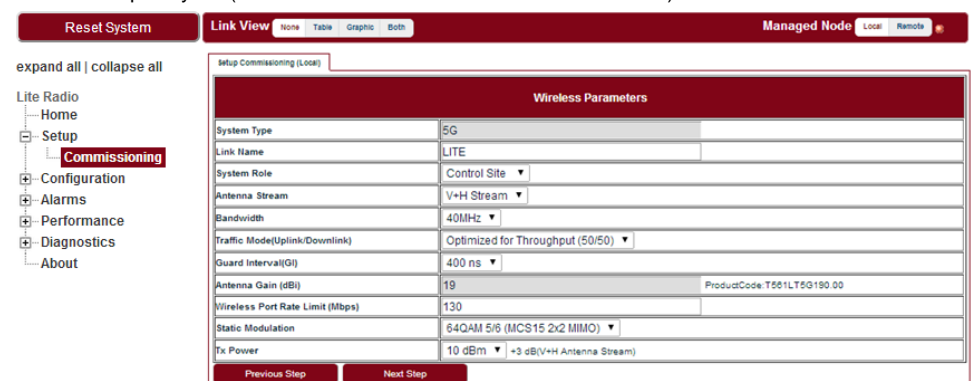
Reset System

Link View None Table Graphic Both

Managed Node Local Remote

expand all | collapse all

Lite Radio
Home
Setup
Commissioning
Configuration
Alarms
Performance
Diagnostics
About

Setup Commissioning (Local)

| Wireless Parameters | |
|---|---|
| System Type | 5G |
| Link Name | LITE |
| System Role | Control Site ▼ |
| Antenna Stream | V+H Stream ▼ |
| Bandwidth | 40MHz ▼ |
| Traffic Mode(Uplink/Downlink) | Optimized for Throughput (50/50) ▼ |
| Guard Interval(GI) | 400 ns ▼ |
| Antenna Gain (dBi) | 19 ProductCode:T561LT5G190.00 |
| Wireless Port Rate Limit (Mbps) | 130 |
| Static Modulation | 64QAM 5/6 (MCS15 2x2 MIMO) ▼ |
| Tx Power | 10 dBm ▼ +3 dB(V+H Antenna Stream) |

Previous Step Next Step